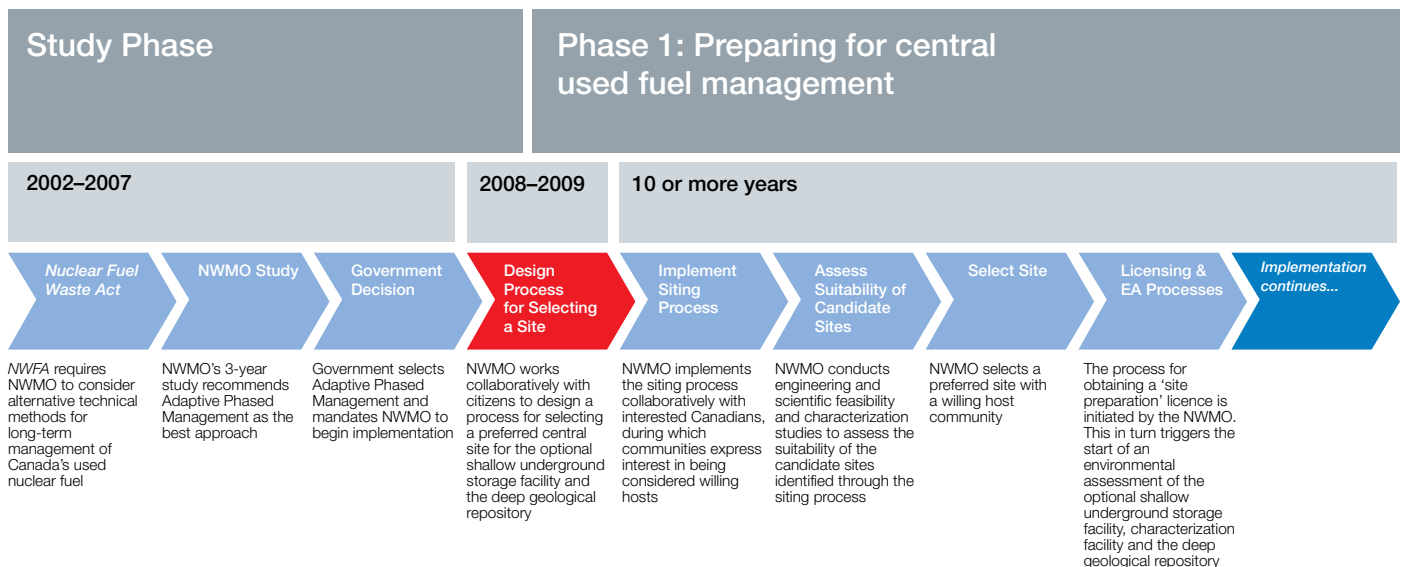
Study Phase

Phase 1: Preparing for central used fuel management

2002–2007

2008–2009

10 or more years

Nuclear Fuel Waste Act

NWMO Study

Government Decision

Design Process for Selecting a Site

Implement Siting Process

Assess Suitability of Candidate Sites

Select Site

Licensing & EA Processes

Implementation continues...

NWFA requires NWMO to consider alternative technical methods for long-term management of Canada's used nuclear fuel

NWMO's 3-year study recommends Adaptive Phased Management as the best approach

Government selects Adaptive Phased Management and mandates NWMO to begin implementation

NWMO works collaboratively with citizens to design a process for selecting a preferred central site for the optional shallow underground storage facility and the deep geological repository

NWMO implements the siting process collaboratively with interested Canadians, during which communities express interest in being considered willing hosts

NWMO conducts engineering and scientific feasibility and characterization studies to assess the suitability of the candidate sites identified through the siting process

NWMO selects a preferred site with a willing host community

The process for obtaining a 'site preparation' licence is initiated by the NWMO. This in turn triggers the start of an environmental assessment of the optional shallow underground storage facility, characterization facility and the deep geological repository